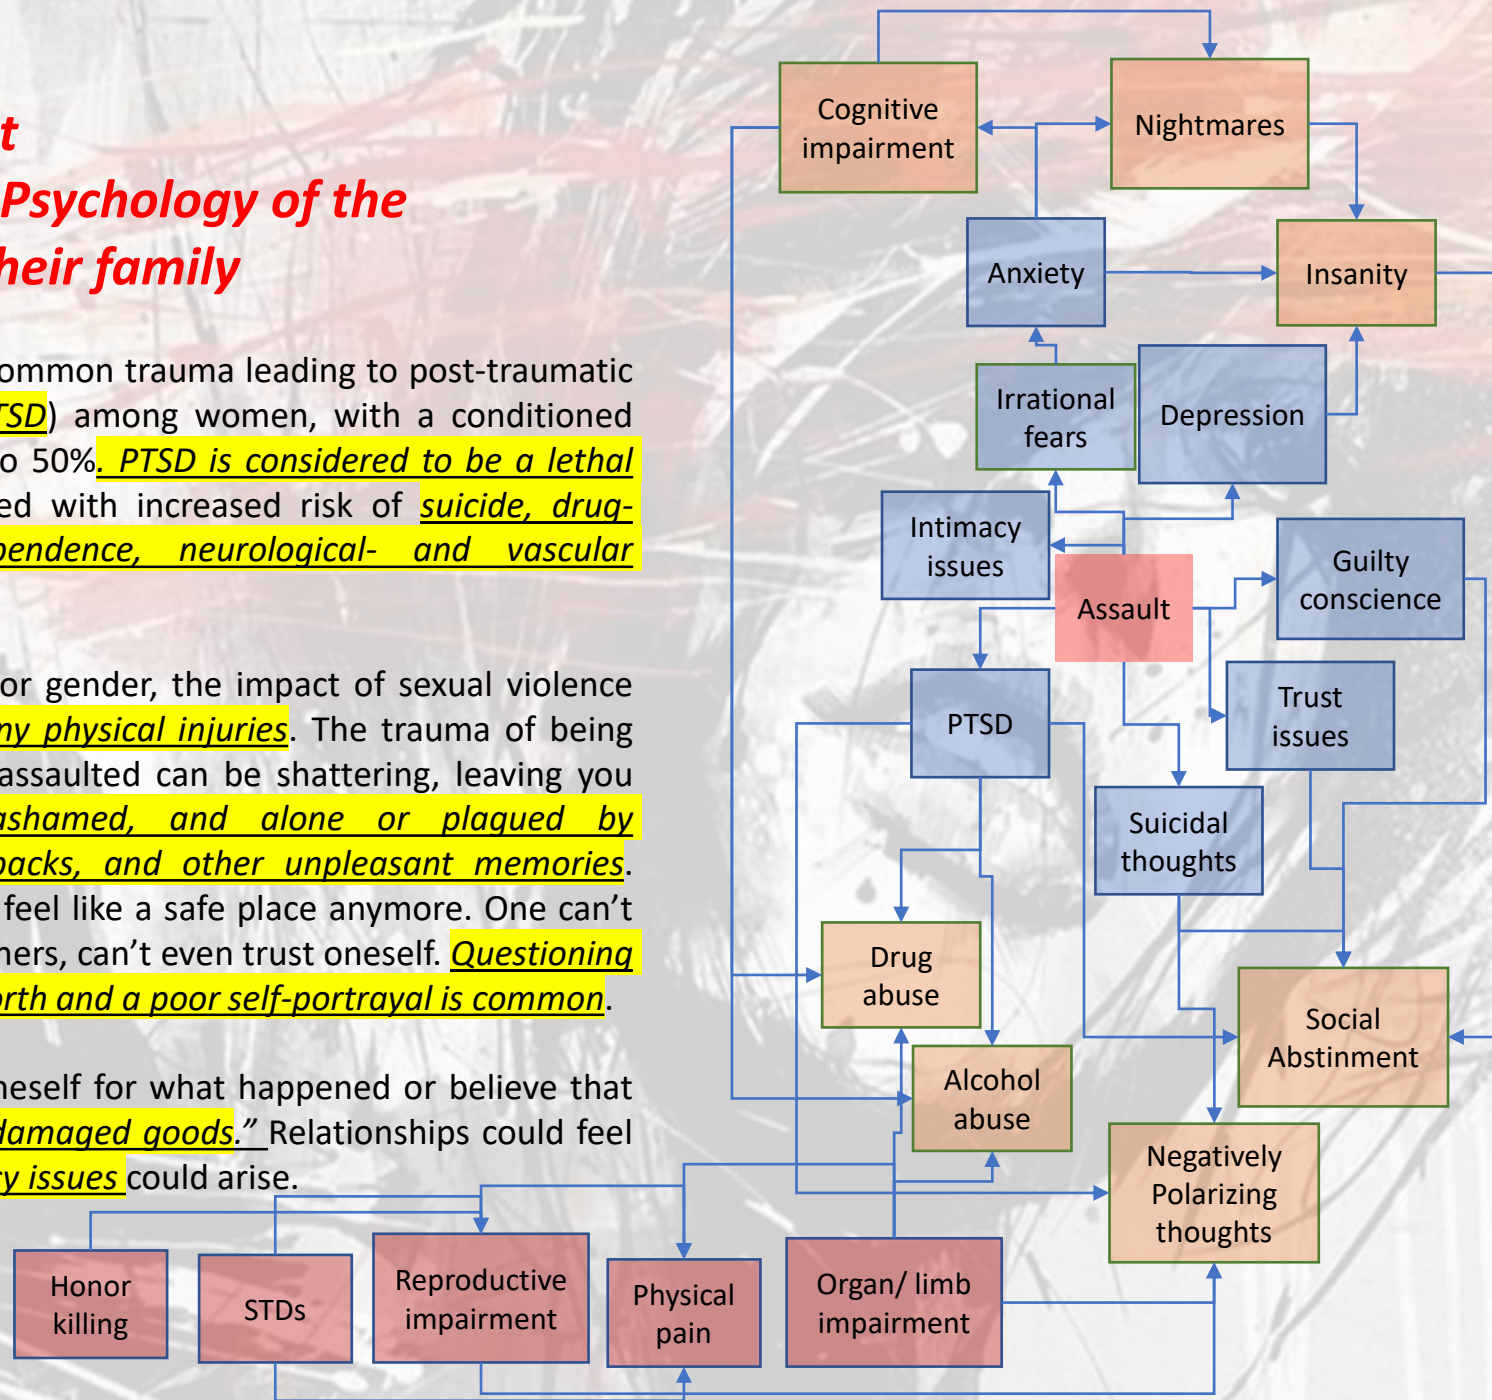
t
Psychology of the
heir family

ommon trauma leading to post-traumatic TSD) among women, with a conditioned o 50%. PTSD is considered to be a lethal ed with increased risk of suicide, drugpendence, neurological- and vascular

or gender, the impact of sexual violence ny physical injuries. The trauma of being assaulted can be shattering, leaving you ashamed, and alone or plagued by backs, and other unpleasant memories. feel like a safe place anymore. One can't hers, can't even trust oneself. Questioning orth and a poor self-portrayal is common.

neself for what happened or believe that damaged goods." Relationships could feel y issues could arise.

Cognitive impairment

Nightmares

Anxiety

Insanity

Irrational fears

Depression

Intimacy issues

Assault

Guilty conscience

PTSD

Trust issues

Suicidal thoughts

Drug abuse

Social Abstinment

Alcohol abuse

Negatively Polarizing thoughts

Honor killing

STDs

Reproductive impairment

Physical pain

Organ/ limb impairment